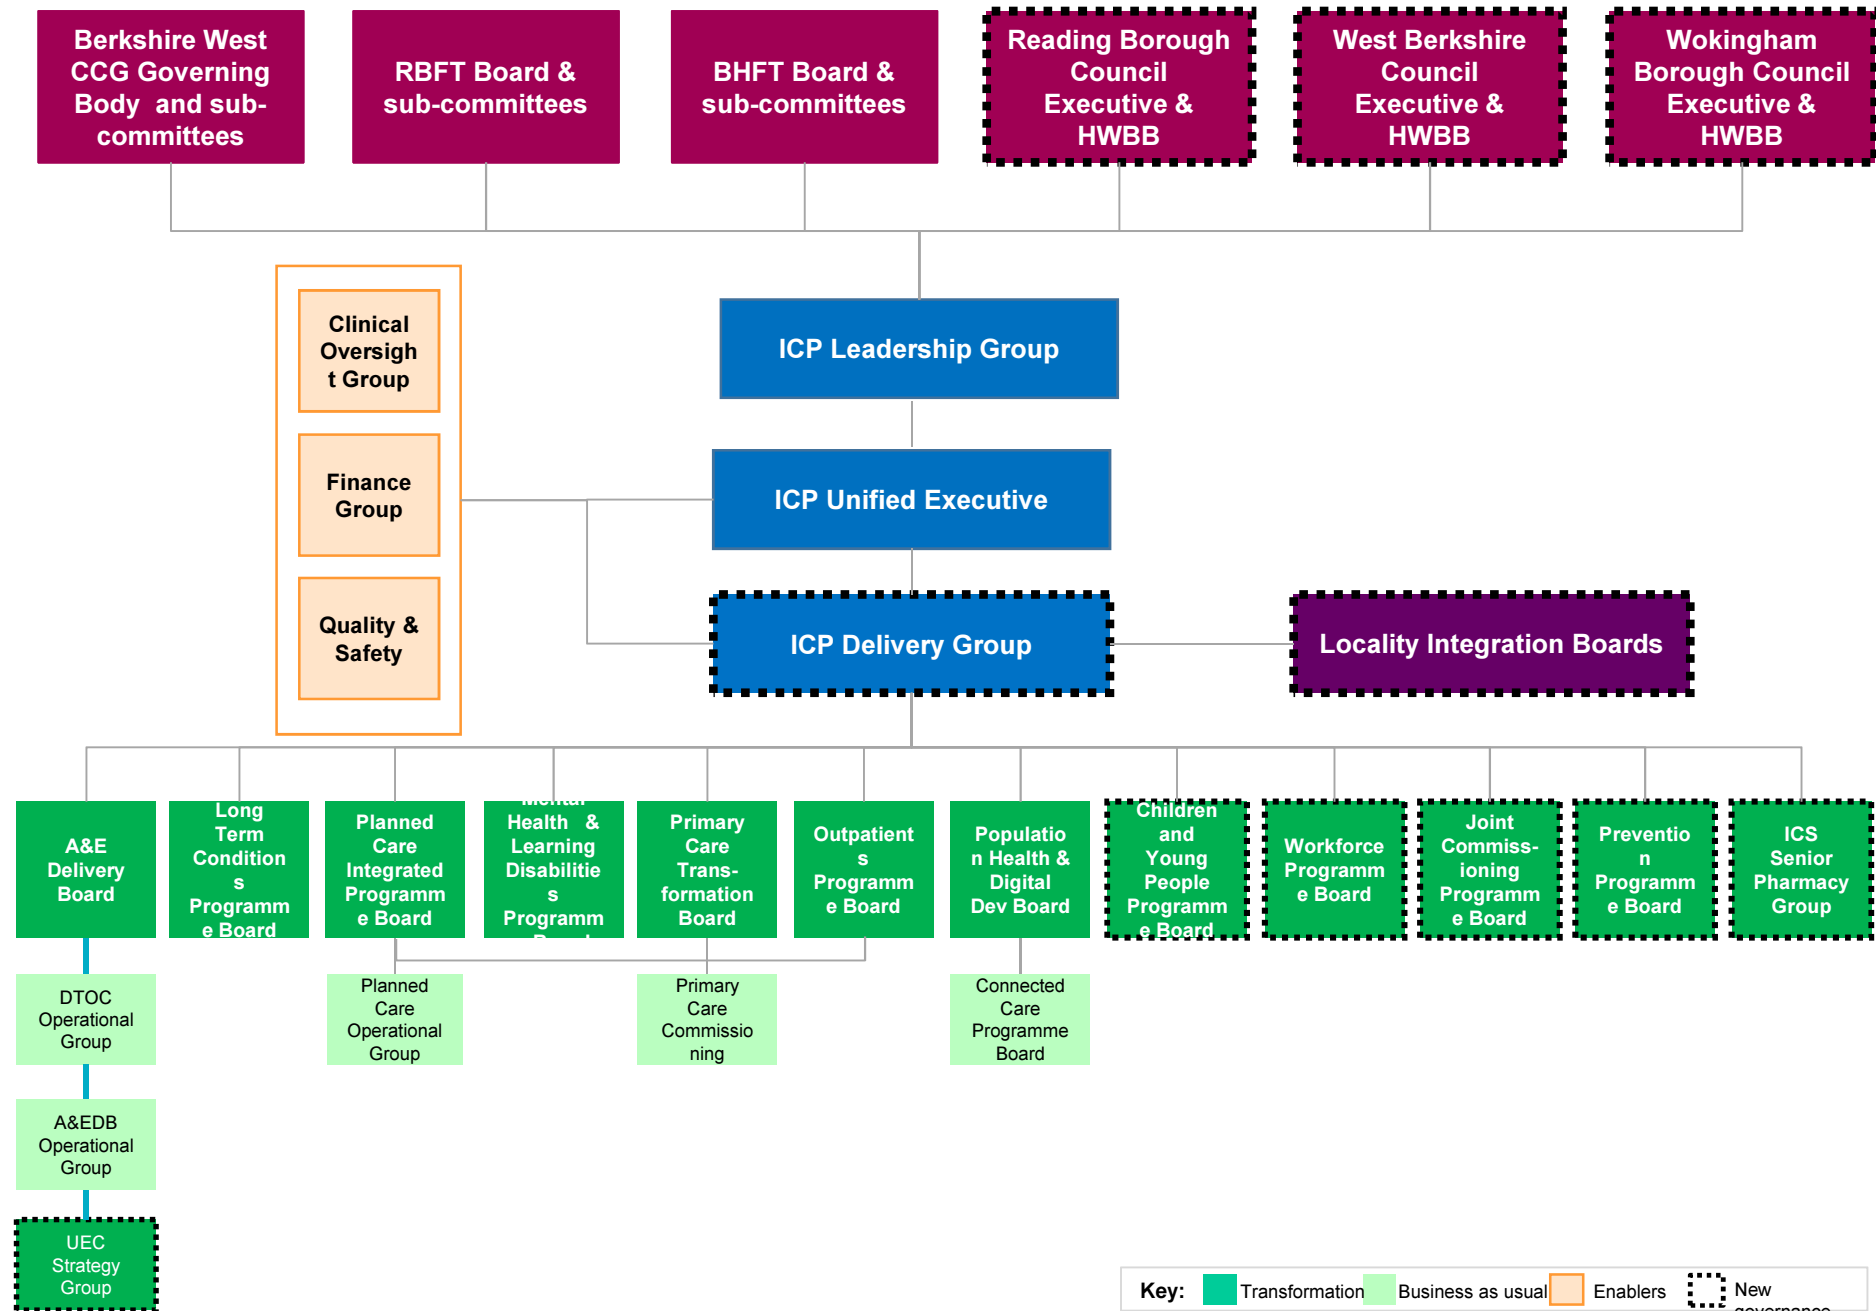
Berkshire West CCG Governing Body and sub-committees

RBFT Board & sub-committees

BHFT Board & sub-committees

Reading Borough Council Executive & HWBB

West Berkshire Council Executive & HWBB

Wokingham Borough Council Executive & HWBB

Clinical Oversight Group

Finance Group

Quality & Safety

ICP Leadership Group

ICP Unified Executive

ICP Delivery Group

Locality Integration Boards

A&E Delivery Board

Long Term Conditions Programme Board

Planned Care Integrated Programme Board

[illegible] Health & Learning Disabilities Programm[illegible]

Primary Care Trans-formation Board

Outpatients Programme Board

Population Health & Digital Dev Board

Children and Young People Programme Board

Workforce Programme Board

Joint Commiss-ioning Programme Board

Prevention Programme Board

ICS Senior Pharmacy Group

DTOC Operational Group

Planned Care Operational Group

Primary Care Commissioning

Connected Care Programme Board

A&EDB Operational Group

UEC Strategy Group

Key: Transformation Business as usual Enablers New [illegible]